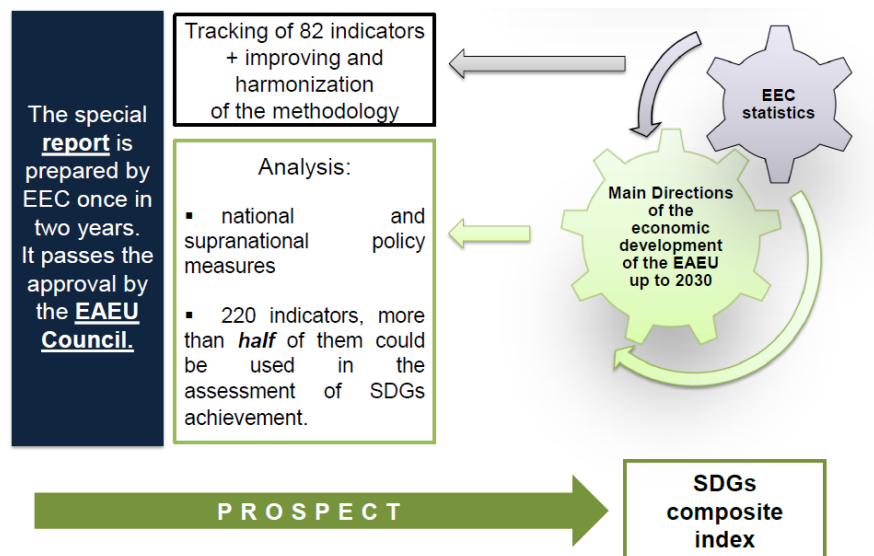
The special report is prepared by EEC once in two years. It passes the approval by the EAEU Council.

Tracking of 82 indicators + improving and harmonization of the methodology

Analysis:

▪ national and supranational policy measures

▪ 220 indicators, more than half of them could be used in the assessment of SDGs achievement.

EEC statistics

Main Directions of the economic development of the EAEU up to 2030

PROSPECT

SDGs composite index